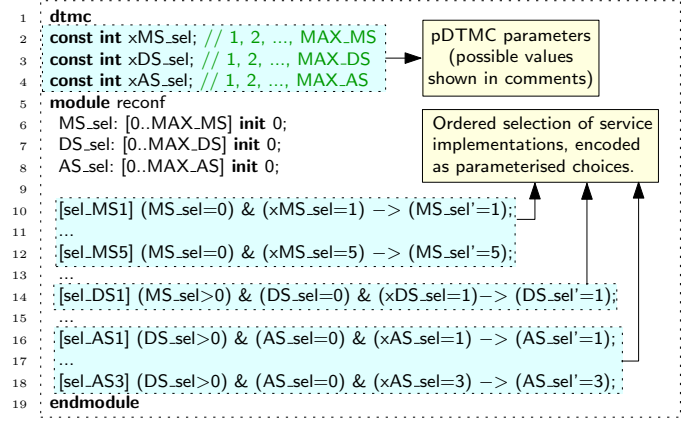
1 dtmc
2 const int xMS_sel; // 1, 2, ..., MAX_MS
3 const int xDS_sel; // 1, 2, ..., MAX_DS
4 const int xAS_sel; // 1, 2, ..., MAX_AS
5 module reconf
6 MS_sel: [0..MAX_MS] init 0;
7 DS_sel: [0..MAX_DS] init 0;
8 AS_sel: [0..MAX_AS] init 0;
9
10 [sel_MS1] (MS_sel=0) & (xMS_sel=1) −> (MS_sel'=1);
11 ...
12 [sel_MS5] (MS_sel=0) & (xMS_sel=5) −> (MS_sel'=5);
13 ...
14 [sel_DS1] (MS_sel>0) & (DS_sel=0) & (xDS_sel=1)−> (DS_sel'=1);
15 ...
16 [sel_AS1] (DS_sel>0) & (AS_sel=0) & (xAS_sel=1) −> (AS_sel'=1);
17 ...
18 [sel_AS3] (DS_sel>0) & (AS_sel=0) & (xAS_sel=3) −> (AS_sel'=3);
19 endmodule

pDTMC parameters (possible values shown in comments)

Ordered selection of service implementations, encoded as parameterised choices.